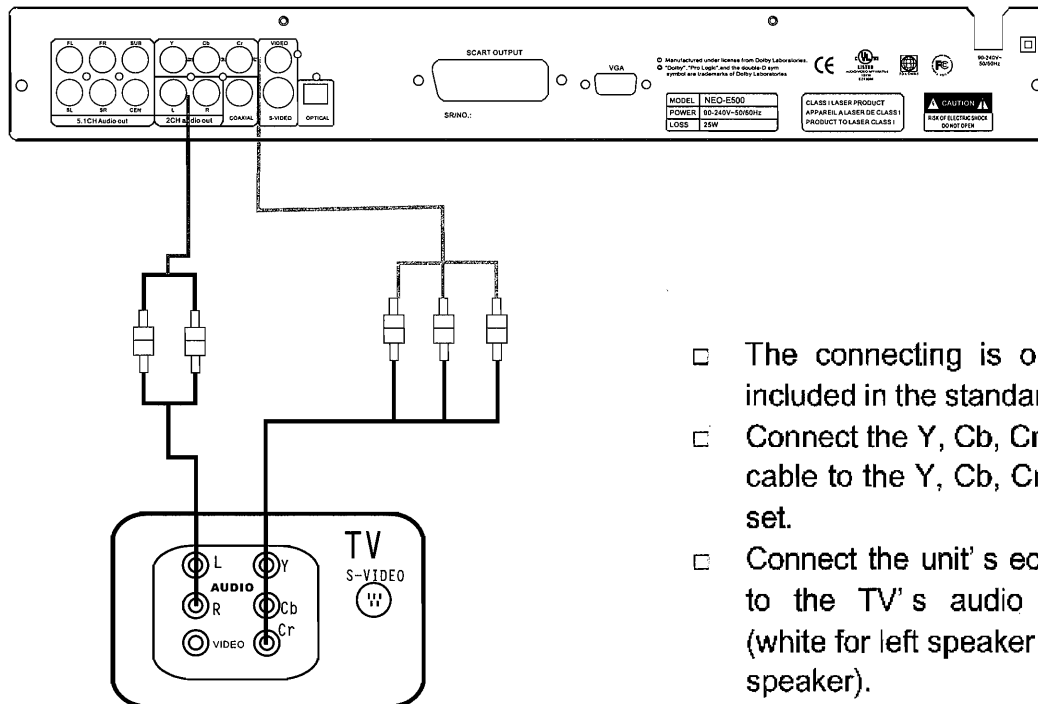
FL FR SUB
SL SR CEN
5.1CH Audio out
Y Cb Cr
L R
2CH audio out
COAXIAL
VIDEO
S-VIDEO
OPTICAL
SCART OUTPUT
SR/NO.:
VGA
Manufactured under license from Dolby Laboratories. "Dolby", "Pro Logic", and the double-D symbol are trademarks of Dolby Laboratories.

| MODEL | NEO-E500 |
|---|---|
| POWER | 90-240V~50/60Hz |
| LOSS | 25W |

CLASS I LASER PRODUCT
APPAREIL A LASER DE CLASS I
PRODUCT TO LASER CLASS I
CAUTION
RISK OF ELECTRIC SHOCK DO NOT OPEN
90-240V~ 50/60Hz

TV
L
AUDIO
R
VIDEO
Y
Cb
Cr
S-VIDEO

The connecting is o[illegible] included in the standar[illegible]
Connect the Y, Cb, Cr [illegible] cable to the Y, Cb, Cr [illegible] set.
Connect the unit' s ec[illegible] to the TV' s audio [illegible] (white for left speaker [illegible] speaker).